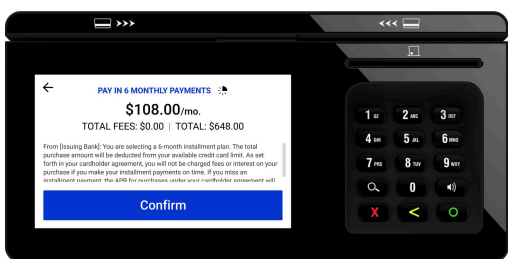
PAY IN 6 MONTHLY PAYMENTS

$108.00/mo.

TOTAL FEES: $0.00 | TOTAL: $648.00

From [Issuing Bank]: You are selecting a 6-month installment plan. The total purchase amount will be deducted from your available credit card limit. As set forth in your cardholder agreement, you will not be charged fees or interest on your purchase if you make your installment payments on time. If you miss an installment payment, the APR for purchases under your cardholder agreement will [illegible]

Confirm

1 QZ
2 ABC
3 DEF
4 GHI
5 JKL
6 MNO
7 PRS
8 TUV
9 WXY
0
X
<
O